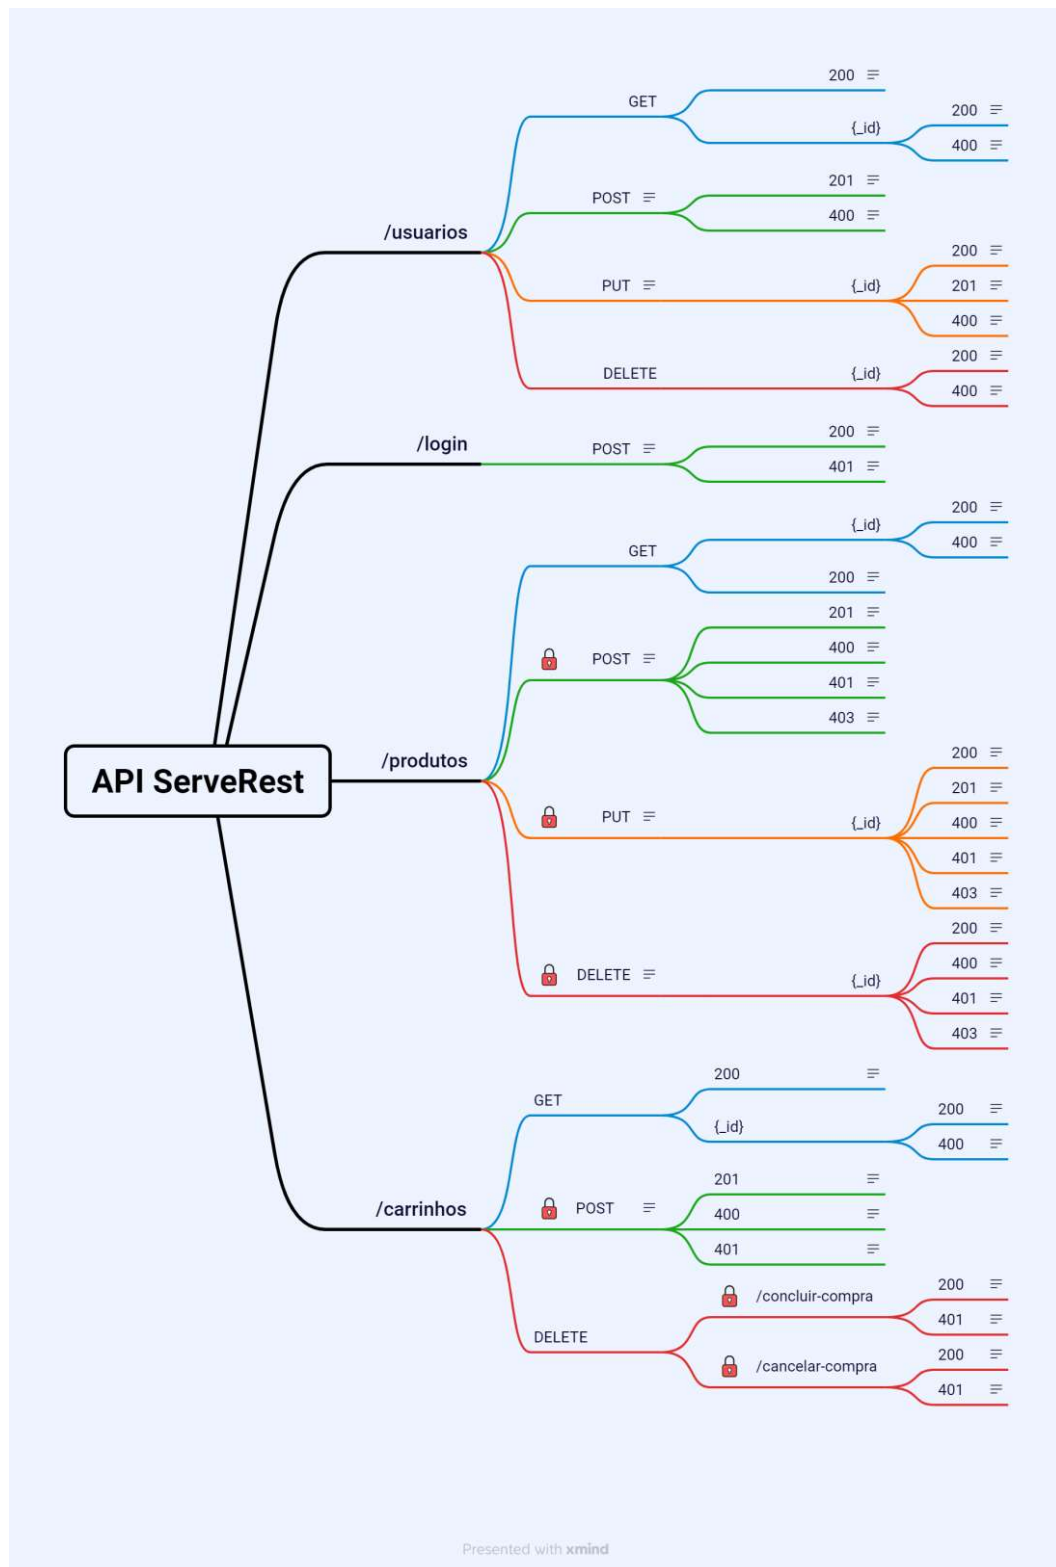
API ServeRest

/usuarios
GET
200
{_id}
200
400
POST
201
400
PUT
{_id}
200
201
400
DELETE
{_id}
200
400

/login
POST
200
401

/produtos
GET
{_id}
200
400
200
POST
201
400
401
403
PUT
{_id}
200
201
400
401
403
DELETE
{_id}
200
400
401
403

/carrinhos
GET
200
{_id}
200
400
POST
201
400
401
DELETE
/concluir-compra
200
401
/cancelar-compra
200
401

Presented with xmind